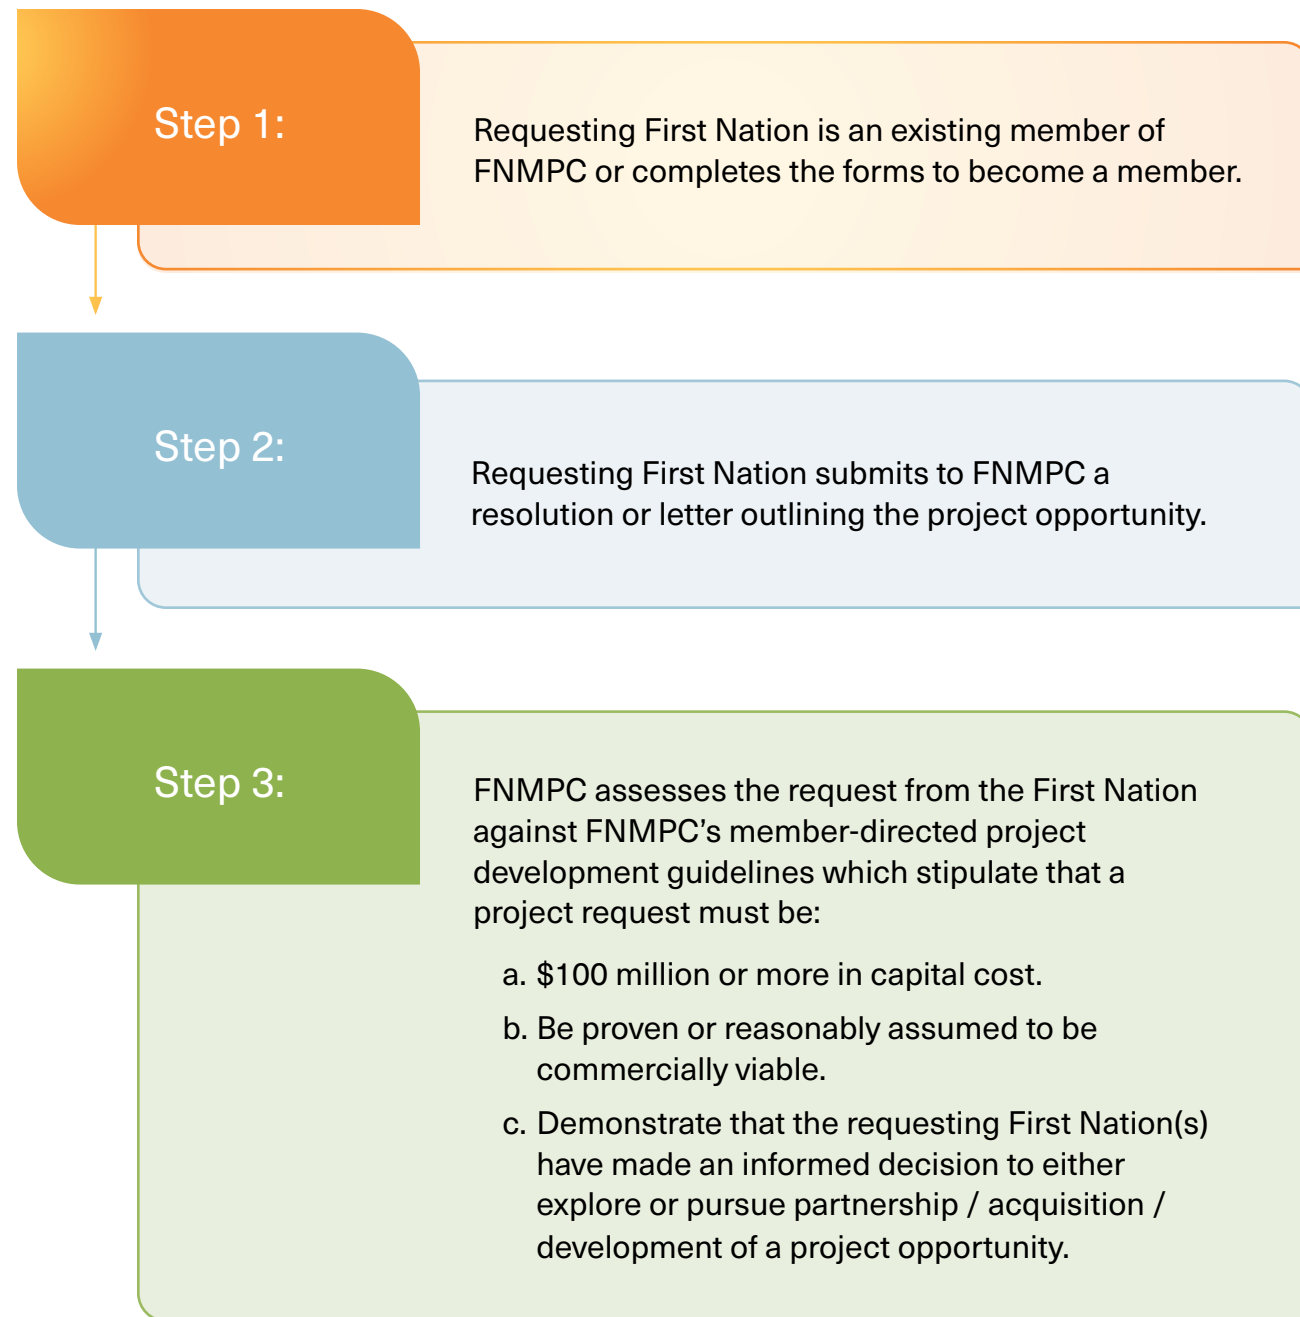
Step 1:

Requesting First Nation is an existing member of FNMPC or completes the forms to become a member.

Step 2:

Requesting First Nation submits to FNMPC a resolution or letter outlining the project opportunity.

Step 3:

FNMPC assesses the request from the First Nation against FNMPC's member-directed project development guidelines which stipulate that a project request must be:

a. $100 million or more in capital cost.

b. Be proven or reasonably assumed to be commercially viable.

c. Demonstrate that the requesting First Nation(s) have made an informed decision to either explore or pursue partnership / acquisition / development of a project opportunity.